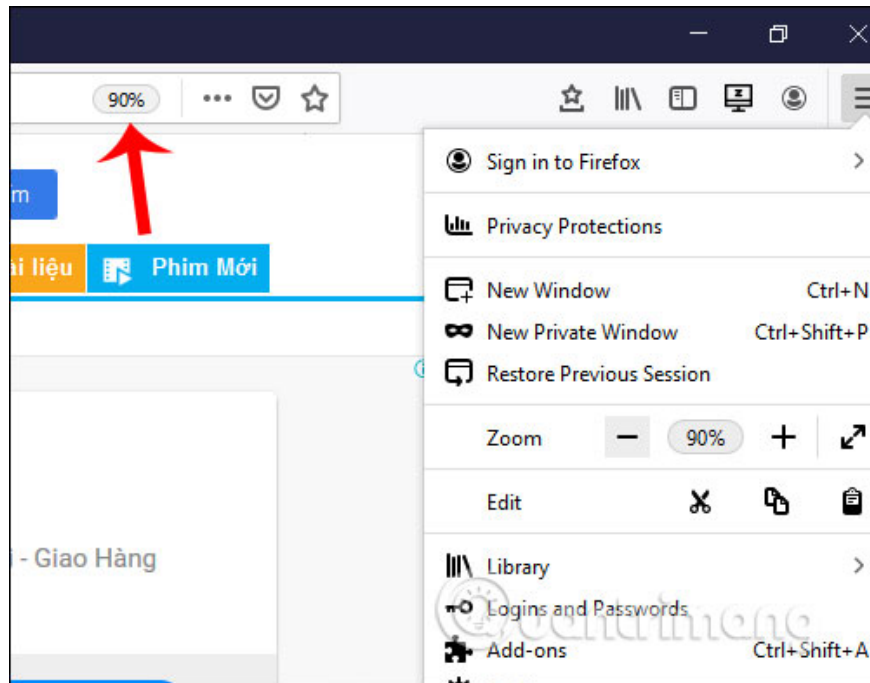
90%

im

ài liệu

Phim Mới

i - Giao Hàng

Sign in to Firefox

Privacy Protections

New Window Ctrl+N

New Private Window Ctrl+Shift+P

Restore Previous Session

Zoom − 90% +

Edit

Library

Logins and Passwords

Add-ons Ctrl+Shift+A

quantrimang